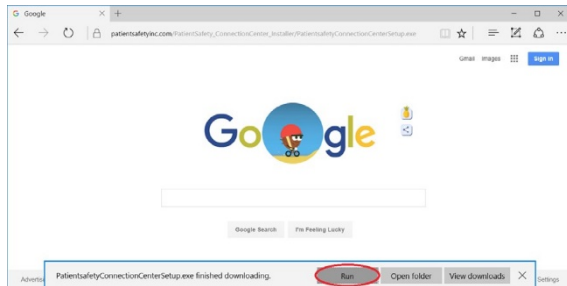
Google

patientsafetyinc.com/PatientSafety_ConnectionCenter_Installer/PatientsafetyConnectionCenterSetup.exe

Gmail Images Sign in

Google

Google Search I'm Feeling Lucky

Advertis

PatientsafetyConnectionCenterSetup.exe finished downloading.

Run Open folder View downloads

Settings